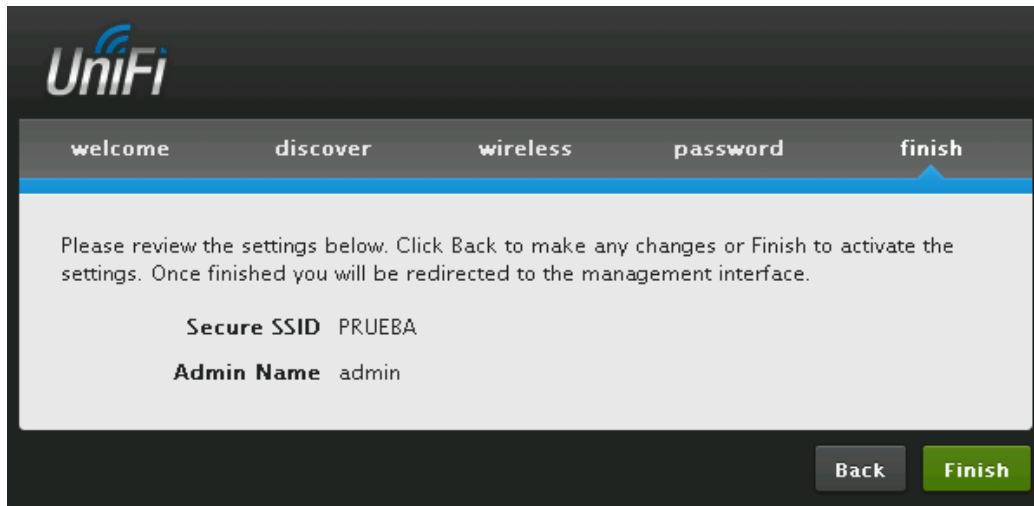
UniFi

welcome discover wireless password finish

Please review the settings below. Click Back to make any changes or Finish to activate the settings. Once finished you will be redirected to the management interface.

Secure SSID PRUEBA

Admin Name admin

Back Finish